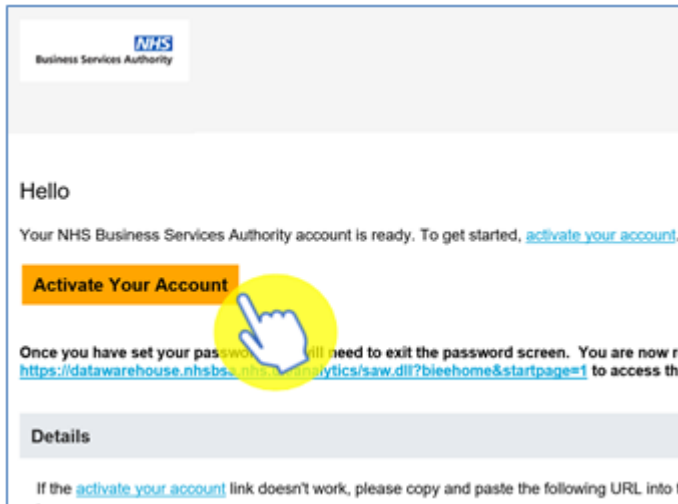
NHS
Business Services Authority

Hello

Your NHS Business Services Authority account is ready. To get started, activate your account.

Activate Your Account

Once you have set your passwo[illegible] will need to exit the password screen. You are now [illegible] https://datawarehouse.nhsbsa.nhs.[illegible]analytics/saw.dll?bieehome&startpage=1 to access th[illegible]

Details

If the activate your account link doesn't work, please copy and paste the following URL into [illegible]